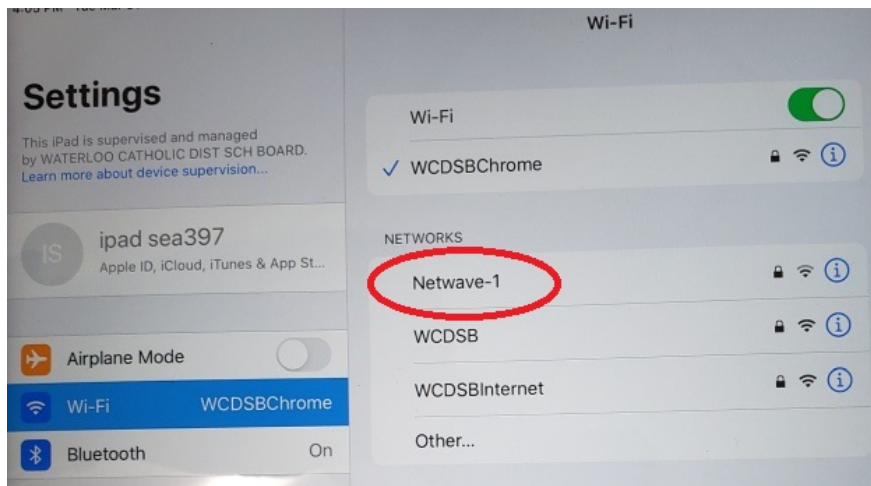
Wi-Fi

Settings

This iPad is supervised and managed by WATERLOO CATHOLIC DIST SCH BOARD.
Learn more about device supervision...

IS
ipad sea397
Apple ID, iCloud, iTunes & App St...

Airplane Mode

Wi-Fi WCDSBChrome

Bluetooth On

Wi-Fi

✓ WCDSBChrome

NETWORKS

Netwave-1

WCDSB

WCDSBInternet

Other...